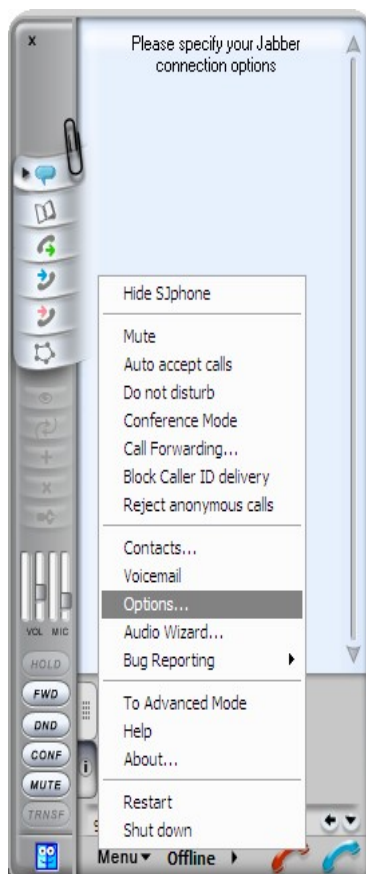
x

Please specify your Jabber connection options

Hide SJphone

Mute
Auto accept calls
Do not disturb
Conference Mode
Call Forwarding...
Block Caller ID delivery
Reject anonymous calls

Contacts...
Voicemail
Options...
Audio Wizard...
Bug Reporting

To Advanced Mode
Help
About...

Restart
Shut down

VOL MIC
HOLD
FWD
DND
CONF
MUTE
TRNSF

Menu ▾ Offline ▸